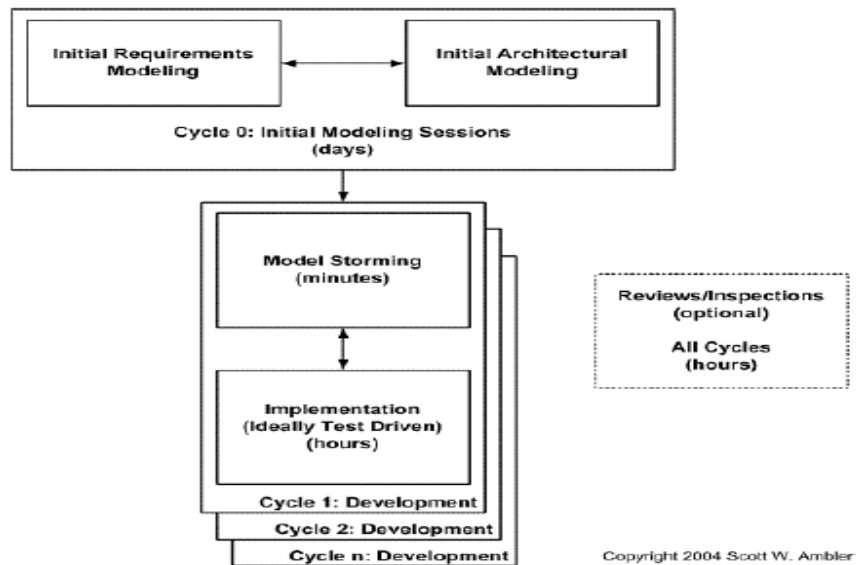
Initial Requirements Modeling

Initial Architectural Modeling

Cycle 0: Initial Modeling Sessions (days)

Model Storming (minutes)

Implementation (Ideally Test Driven) (hours)

Cycle 1: Development

Cycle 2: Development

Cycle n: Development

Reviews/Inspections (optional)

All Cycles (hours)

Copyright 2004 Scott W. Ambler